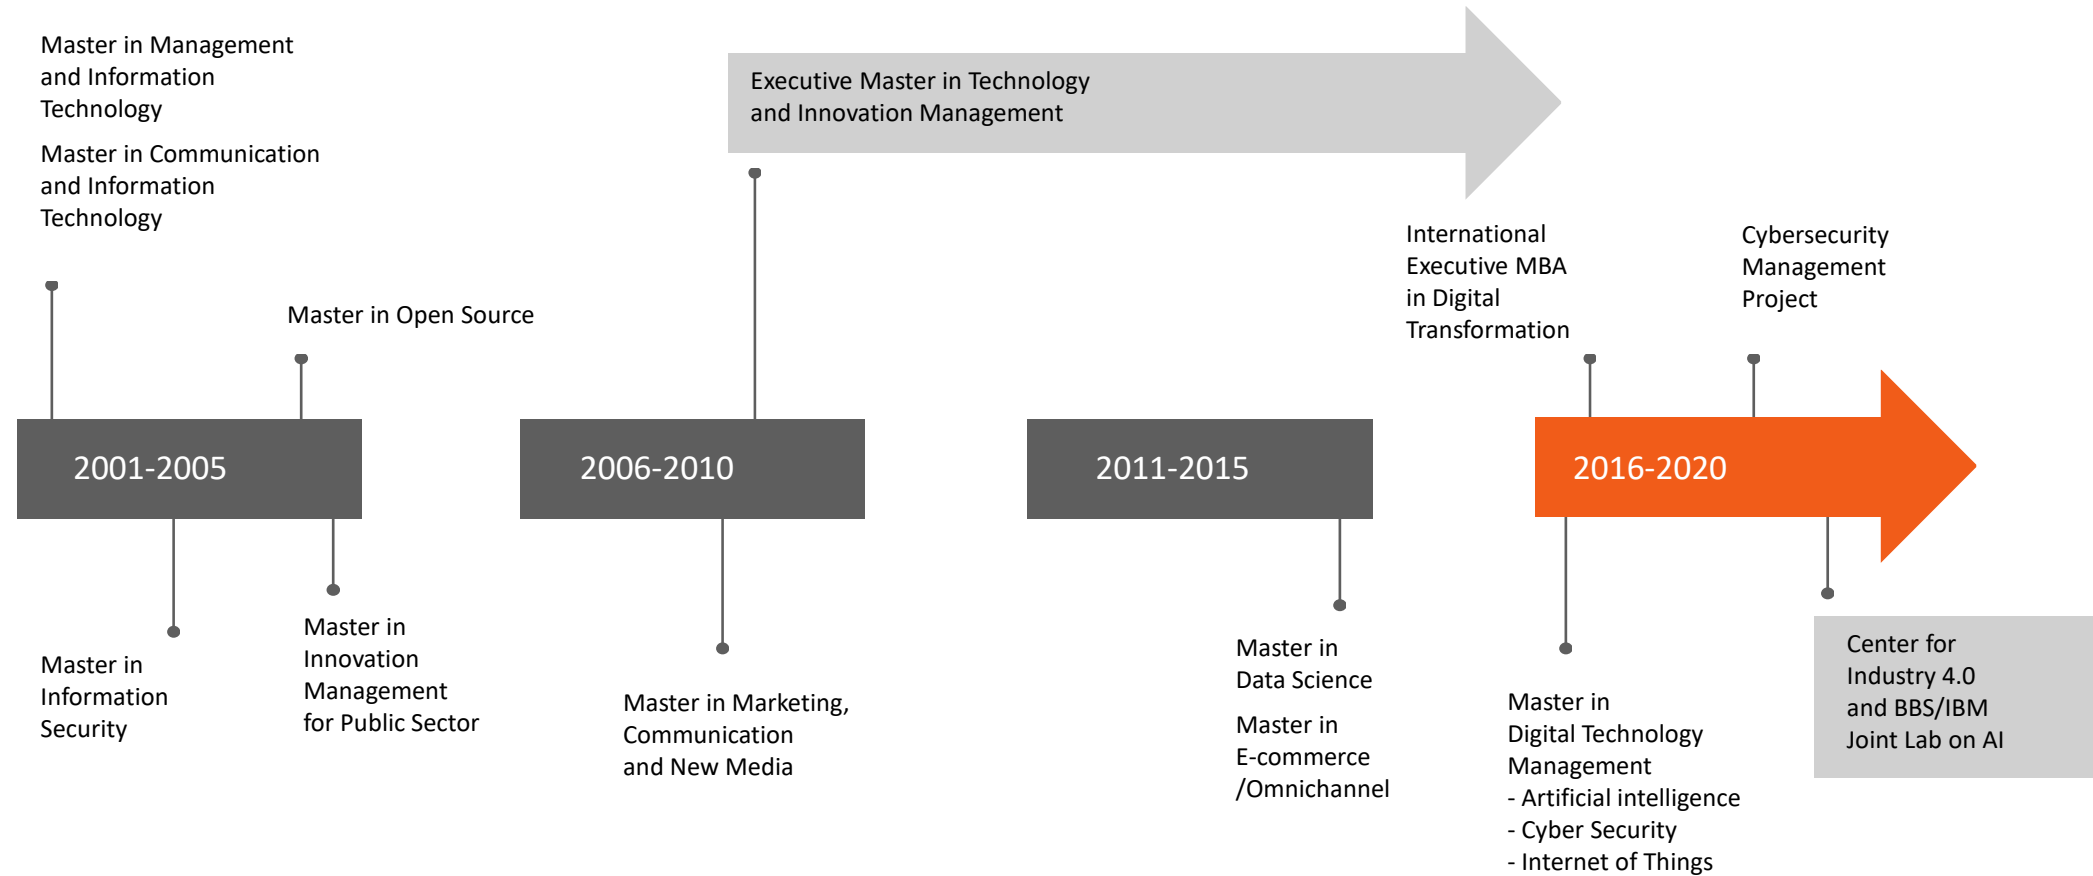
Master in Management and Information Technology

Master in Communication and Information Technology

Master in Open Source

Executive Master in Technology and Innovation Management

International Executive MBA in Digital Transformation

Cybersecurity Management Project

2001-2005

2006-2010

2011-2015

2016-2020

Master in Information Security

Master in Innovation Management for Public Sector

Master in Marketing, Communication and New Media

Master in Data Science

Master in E-commerce /Omnichannel

Master in Digital Technology Management
- Artificial intelligence
- Cyber Security
- Internet of Things

Center for Industry 4.0 and BBS/IBM Joint Lab on AI